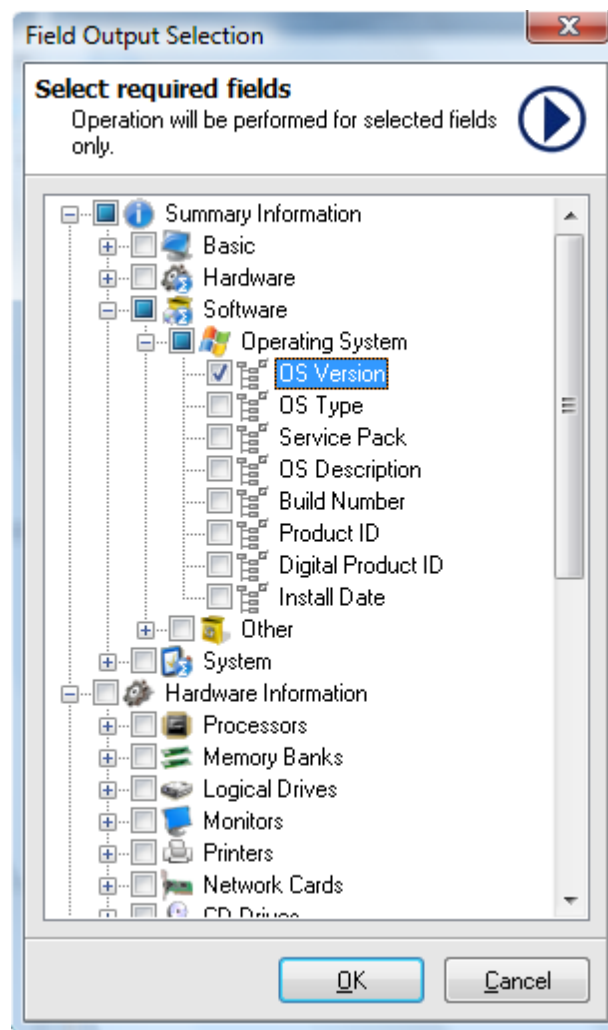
Field Output Selection

Select required fields
Operation will be performed for selected fields only.

Summary Information
Basic
Hardware
Software
Operating System
OS Version
OS Type
Service Pack
OS Description
Build Number
Product ID
Digital Product ID
Install Date
Other
System
Hardware Information
Processors
Memory Banks
Logical Drives
Monitors
Printers
Network Cards
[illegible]

OK
Cancel